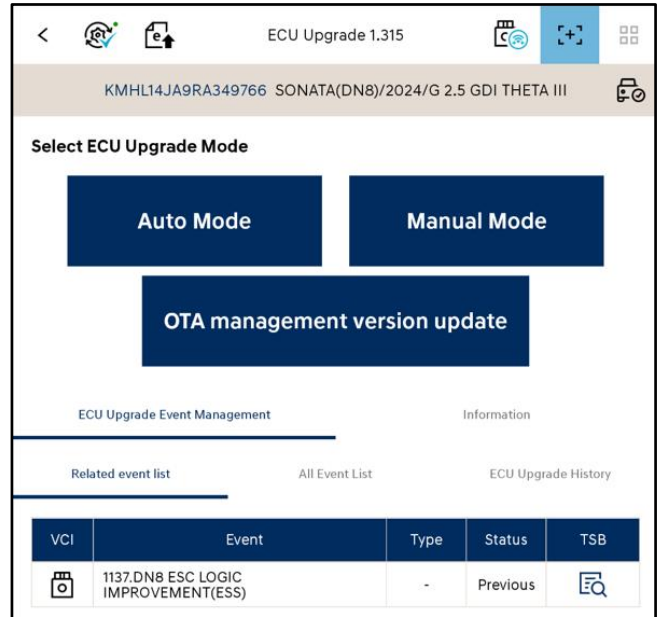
ECU Upgrade 1.315

KMHL14JA9RA349766 SONATA(DN8)/2024/G 2.5 GDI THETA III

Select ECU Upgrade Mode

Auto Mode

Manual Mode

OTA management version update

ECU Upgrade Event Management

Information

Related event list

All Event List

ECU Upgrade History

| VCI | Event | Type | Status | TSB |
|---|---|---|---|---|
| | 1137.DN8 ESC LOGIC IMPROVEMENT(ESS) | - | Previous | |